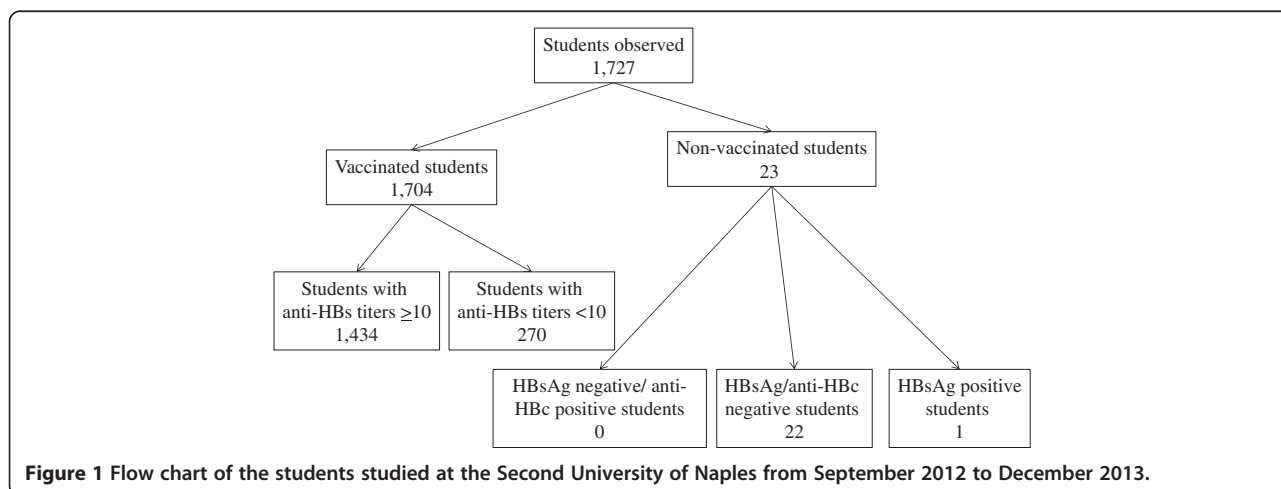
Students observed
1,727

Vaccinated students
1,704

Non-vaccinated students
23

Students with anti-HBs titers $\geq$10
1,434

Students with anti-HBs titers <10
270

HBsAg negative/ anti-HBc positive students
0

HBsAg/anti-HBc negative students
22

HBsAg positive students
1

**Figure 1 Flow chart of the students studied at the Second University of Naples from September 2012 to December 2013.**